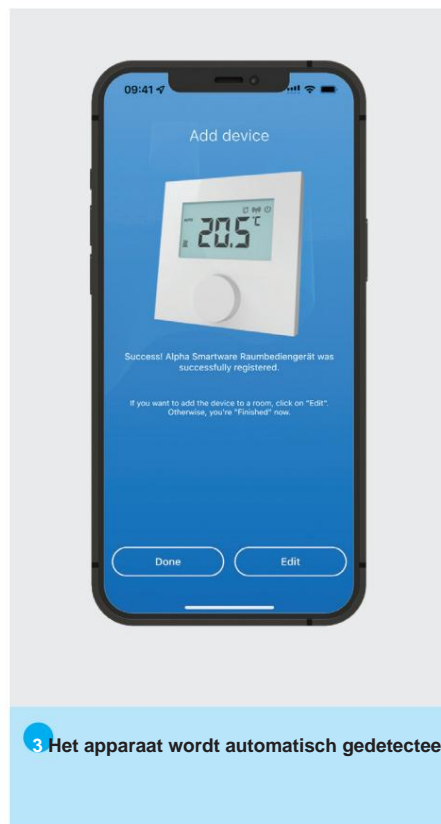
09:41

Add device

20.5°C

Success! Alpha Smartware Raumbediengerät was successfully registered.

If you want to add the device to a room, click on "Edit". Otherwise, you're "Finished" now.

Done

Edit

3 Het apparaat wordt automatisch gedetectee